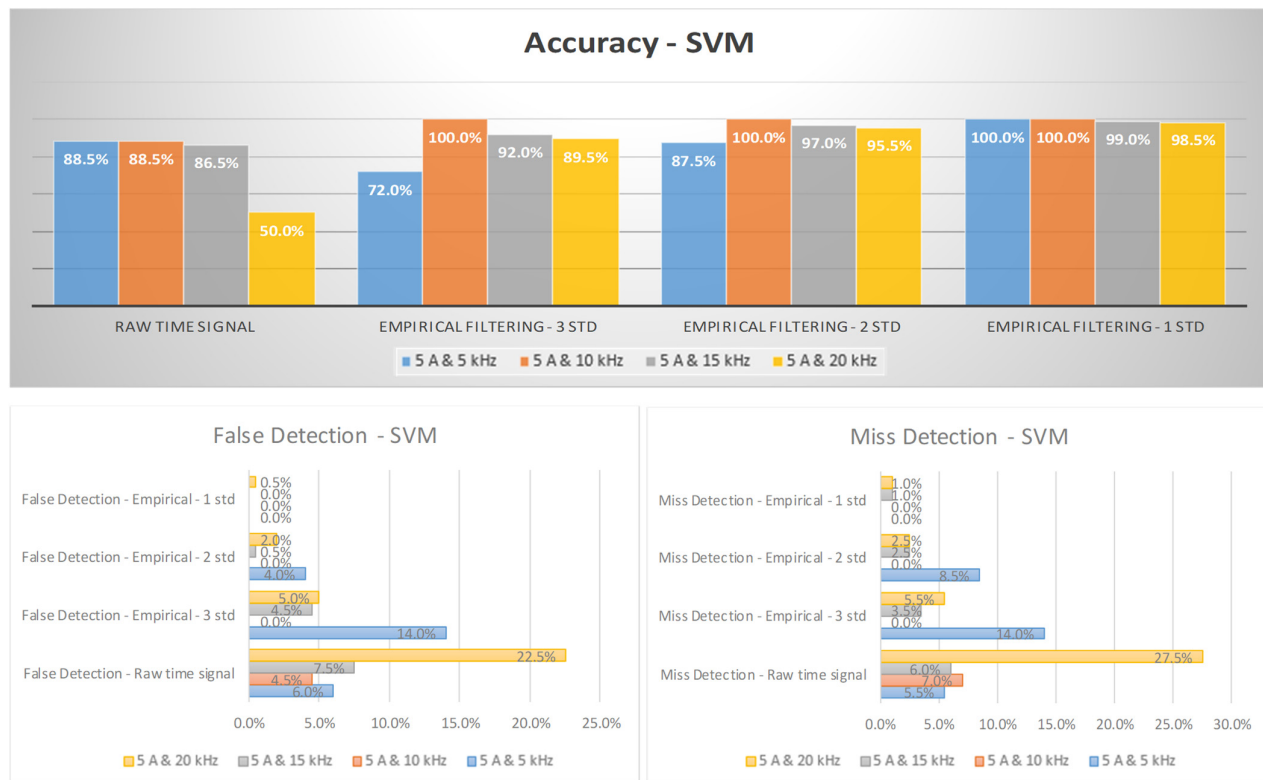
Accuracy - SVM

88.5% 88.5% 86.5% 50.0%
72.0% 100.0% 92.0% 89.5%
87.5% 100.0% 97.0% 95.5%
100.0% 100.0% 99.0% 98.5%

RAW TIME SIGNAL
EMPIRICAL FILTERING - 3 STD
EMPIRICAL FILTERING - 2 STD
EMPIRICAL FILTERING - 1 STD

5 A & 5 kHz
5 A & 10 kHz
5 A & 15 kHz
5 A & 20 kHz

False Detection - SVM

False Detection - Empirical - 1 std
0.5%
0.0%
0.0%
0.0%

False Detection - Empirical - 2 std
2.0%
0.5%
0.0%
4.0%

False Detection - Empirical - 3 std
5.0%
4.5%
0.0%
14.0%

False Detection - Raw time signal
22.5%
7.5%
4.5%
6.0%

0.0% 5.0% 10.0% 15.0% 20.0% 25.0%

5 A & 20 kHz
5 A & 15 kHz
5 A & 10 kHz
5 A & 5 kHz

Miss Detection - SVM

Miss Detection - Empirical - 1 std
1.0%
1.0%
0.0%
0.0%

Miss Detection - Empirical - 2 std
2.5%
2.5%
0.0%
8.5%

Miss Detection - Empirical - 3 std
5.5%
3.5%
0.0%
14.0%

Miss Detection - Raw time signal
27.5%
6.0%
7.0%
5.5%

0.0% 5.0% 10.0% 15.0% 20.0% 25.0% 30.0%

5 A & 20 kHz
5 A & 15 kHz
5 A & 10 kHz
5 A & 5 kHz